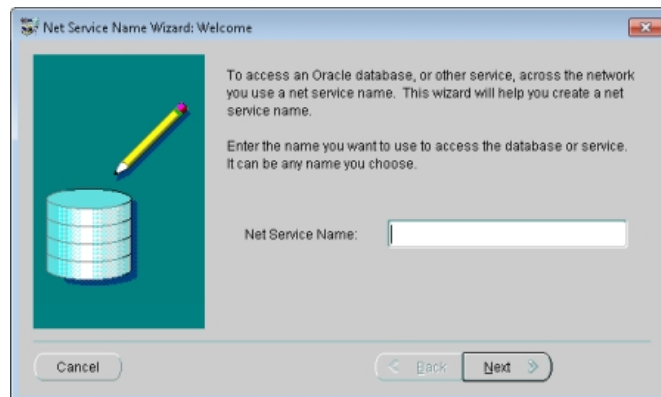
Net Service Name Wizard: Welcome

To access an Oracle database, or other service, across the network you use a net service name. This wizard will help you create a net service name.

Enter the name you want to use to access the database or service. It can be any name you choose.

Net Service Name:

Cancel

< Back

Next >>